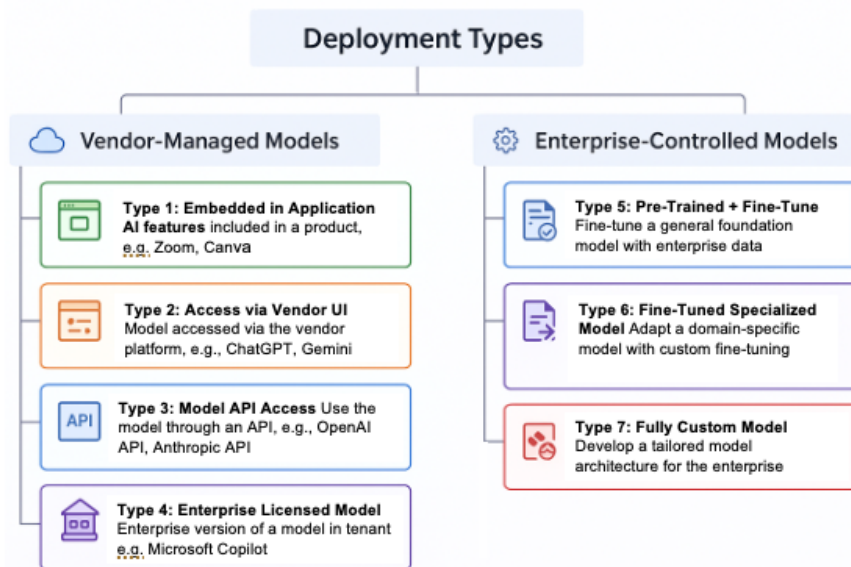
Deployment Types

Vendor-Managed Models

Type 1: Embedded in Application AI features included in a product, e.g. Zoom, Canva

Type 2: Access via Vendor UI Model accessed via the vendor platform, e.g., ChatGPT, Gemini

API

Type 3: Model API Access Use the model through an API, e.g., OpenAI API, Anthropic API

Type 4: Enterprise Licensed Model Enterprise version of a model in tenant e.g. Microsoft Copilot

Enterprise-Controlled Models

Type 5: Pre-Trained + Fine-Tune Fine-tune a general foundation model with enterprise data

Type 6: Fine-Tuned Specialized Model Adapt a domain-specific model with custom fine-tuning

Type 7: Fully Custom Model Develop a tailored model architecture for the enterprise